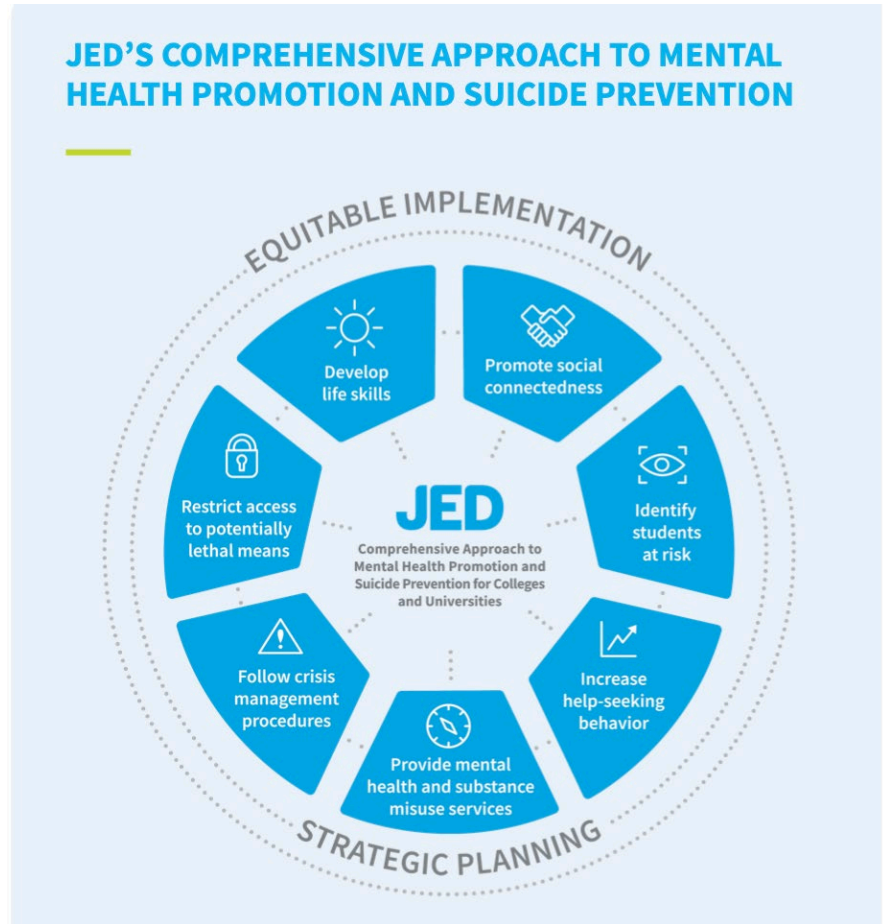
JED'S COMPREHENSIVE APPROACH TO MENTAL HEALTH PROMOTION AND SUICIDE PREVENTION

EQUITABLE IMPLEMENTATION

Develop life skills

Promote social connectedness

Identify students at risk

Increase help-seeking behavior

Provide mental health and substance misuse services

Follow crisis management procedures

Restrict access to potentially lethal means

JED

Comprehensive Approach to Mental Health Promotion and Suicide Prevention for Colleges and Universities

STRATEGIC PLANNING